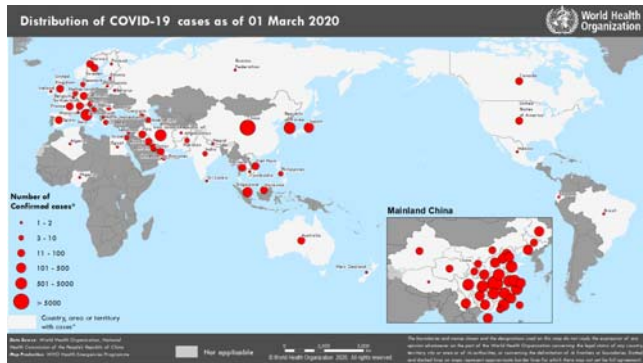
Distribution of COVID-19 cases as of 01 March 2020

World Health Organization

Russian Federation

Canada

United States of America

Australia

New Zealand

Mainland China

Number of Confirmed cases*

1 - 2

3 - 10

11 - 100

101 - 500

501 - 5000

> 5000

Country, area or territory with cases*

Not applicable

Data Source: World Health Organization, National Health Commission of the People's Republic of China
Map Production: WHO Health Emergencies Programme

© World Health Organization 2020. All rights reserved.

The boundaries and names shown and the designations used on this map do not imply the expression of any opinion whatsoever on the part of the World Health Organization concerning the legal status of any country, territory, city or area or of its authorities, or concerning the delimitation of its frontiers or boundaries. Dotted and dashed lines on maps represent approximate border lines for which there may not yet be full agreement.